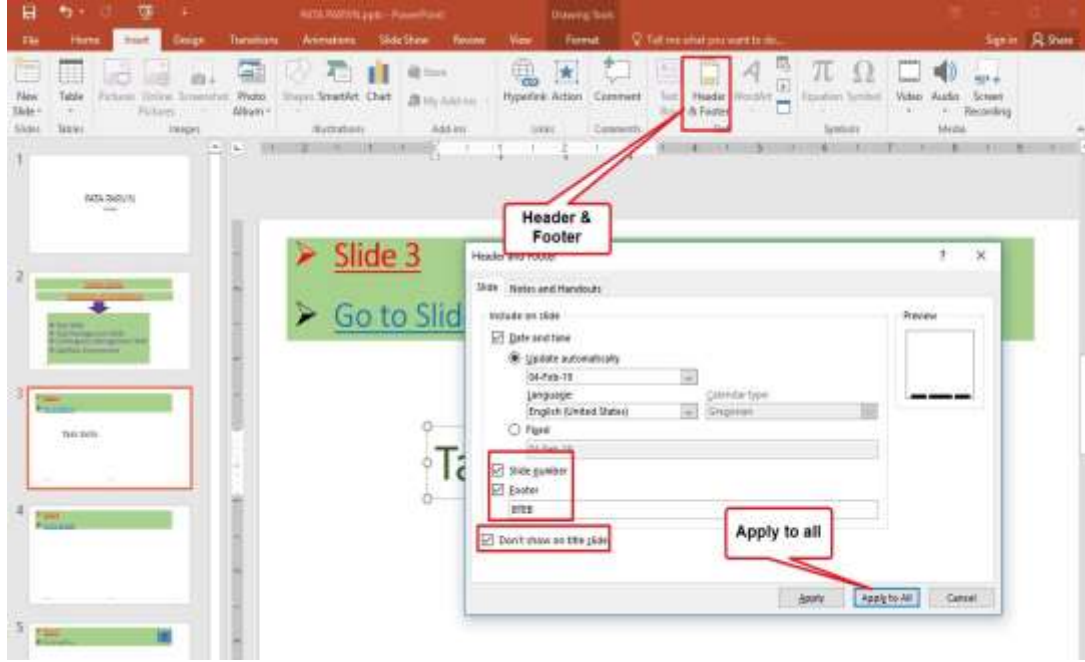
PATA PARVIN.pptx - PowerPoint

Drawing Tools

File Home Insert Design Transitions Animations Slide Show Review View Format Tell me what you want to do...

Sign in Share

New Slide Table Pictures Online Pictures Screenshot Photo Album Shapes SmartArt Chart Store My Add-ins Hyperlink Action Comment Text Box Header & Footer WordArt Equation Symbol Video Audio Screen Recording

Slides Tables Images Illustrations Add-ins Links Comments Text Symbols Media

1

PATA PARVIN

2

3

Text Slide

4

5

Slide 3

Go to Slid

Ta

Header & Footer

Header and Footer

? ×

Slide Notes and Handouts

Include on slide

Date and time

Update automatically

04-Feb-18

Language:

English (United States)

Calendar type:

Gregorian

Fixed

Slide number

Footer

Don't show on title slide

Preview

Apply to all

Apply Apply to All Cancel